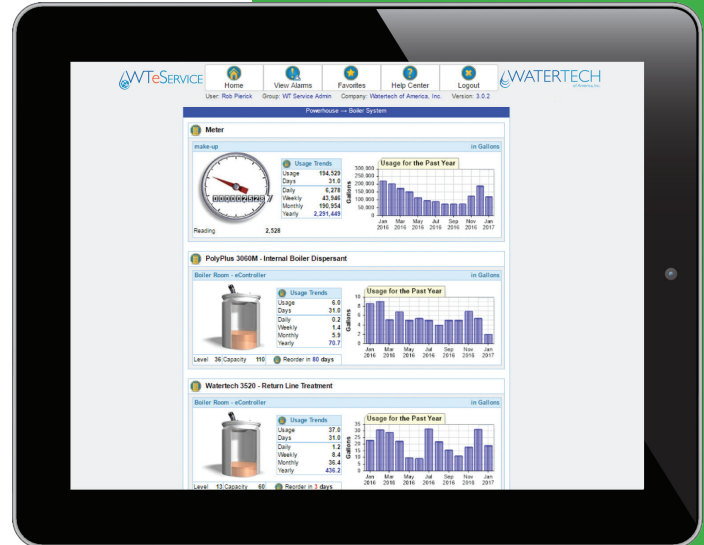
WTeSERVICE

Home | View Alarms | Favorites | Help Center | Logout

WATERTECH of America, Inc.

User: Rob Pierick Group: WT Service Admin Company: Watertech of America, Inc. Version: 3.0.2

Powerhouse → Boiler System

Meter

make-up

in Gallons

0000002528

Usage Trends

| | |
|---|---|
| Usage | 194,529 |
| Days | 31.0 |
| Daily | 6,275 |
| Weekly | 43,946 |
| Monthly | 190,954 |
| Yearly | 2,291,449 |

Reading 2,528

Usage for the Past Year

Gallons

300 000, 250 000, 200 000, 150 000, 100 000, 50 000, 0

Jan 2016, Mar 2016, May 2016, Jul 2016, Sep 2016, Nov 2016, Jan 2017

PolyPlus 3060M - Internal Boiler Dispersant

Boiler Room - eController

in Gallons

Usage Trends

| | |
|---|---|
| Usage | 6.0 |
| Days | 31.0 |
| Daily | 0.2 |
| Weekly | 1.4 |
| Monthly | 5.9 |
| Yearly | 70.7 |

Level 36 Capacity 110 Reorder in 80 days

Usage for the Past Year

Gallons

10, 8, 6, 4, 2, 0

Jan 2016, Mar 2016, May 2016, Jul 2016, Sep 2016, Nov 2016, Jan 2017

Watertech 3520 - Return Line Treatment

Boiler Room - eController

in Gallons

Usage Trends

| | |
|---|---|
| Usage | 37.0 |
| Days | 31.0 |
| Daily | 1.2 |
| Weekly | 8.4 |
| Monthly | 36.4 |
| Yearly | 436.2 |

Level 13 Capacity 60 Reorder in 3 days

Usage for the Past Year

Gallons

35, 30, 25, 20, 15, 10, 5, 0

Jan 2016, Mar 2016, May 2016, Jul 2016, Sep 2016, Nov 2016, Jan 2017